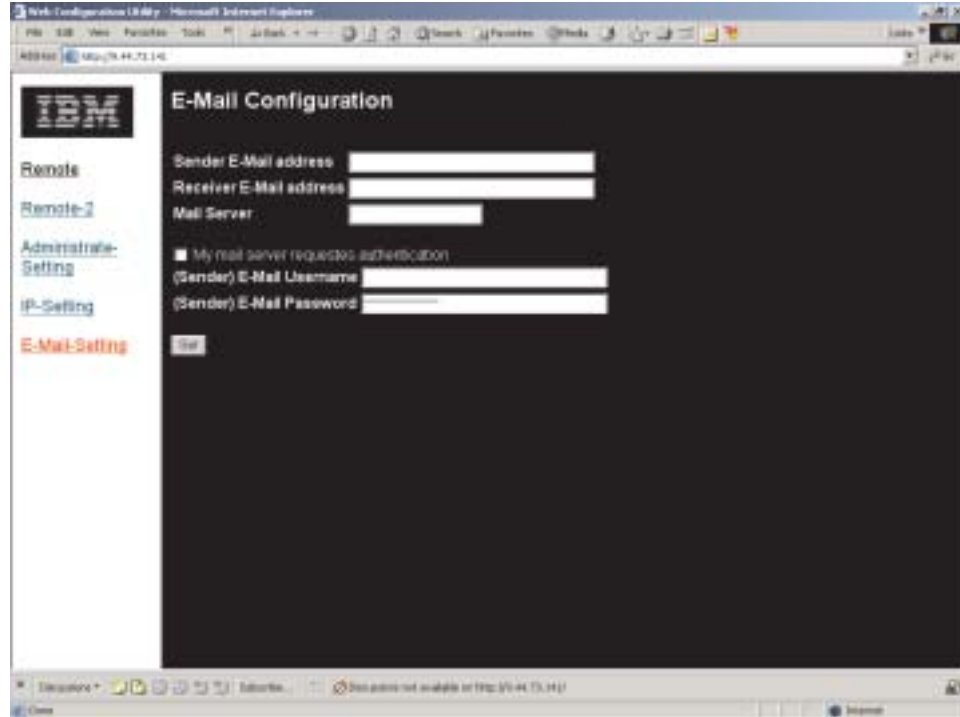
Web Configuration Utility - Microsoft Internet Explorer

File Edit View Favorites Tools Help Back Search Favorites Media

Address http://9.44.73.141

Links

IBM

E-Mail Configuration

Remote

Remote-2

Administrate-Setting

IP-Setting

E-Mail-Setting

Sender E-Mail address

Receiver E-Mail address

Mail Server

My mail server requests authentication

(Sender) E-Mail Username

(Sender) E-Mail Password

Set

Discussions Subscribe... Discussions not available on http://9.44.73.141/

Done

Internet